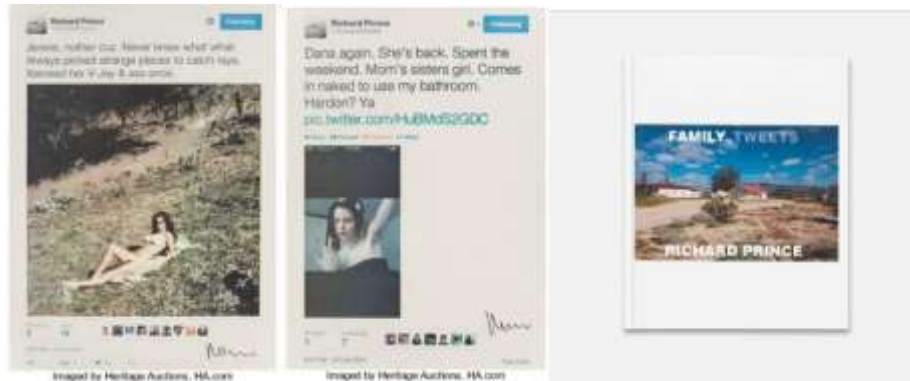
Richard Prince

Following

Jessie, mother cuz. Never knew what what. Always picked strange places to catch rays. Banned her V Jay & ass crack

Imaged by Heritage Auctions, HA.com

Richard Prince

Following

Dana again. She's back. Spent the weekend. Mom's sisters girl. Comes in naked to use my bathroom. Hardon? Ya pic.twitter.com/HuBMdS2GDC

Imaged by Heritage Auctions, HA.com

FAMILY TWEETS

RICHARD PRINCE